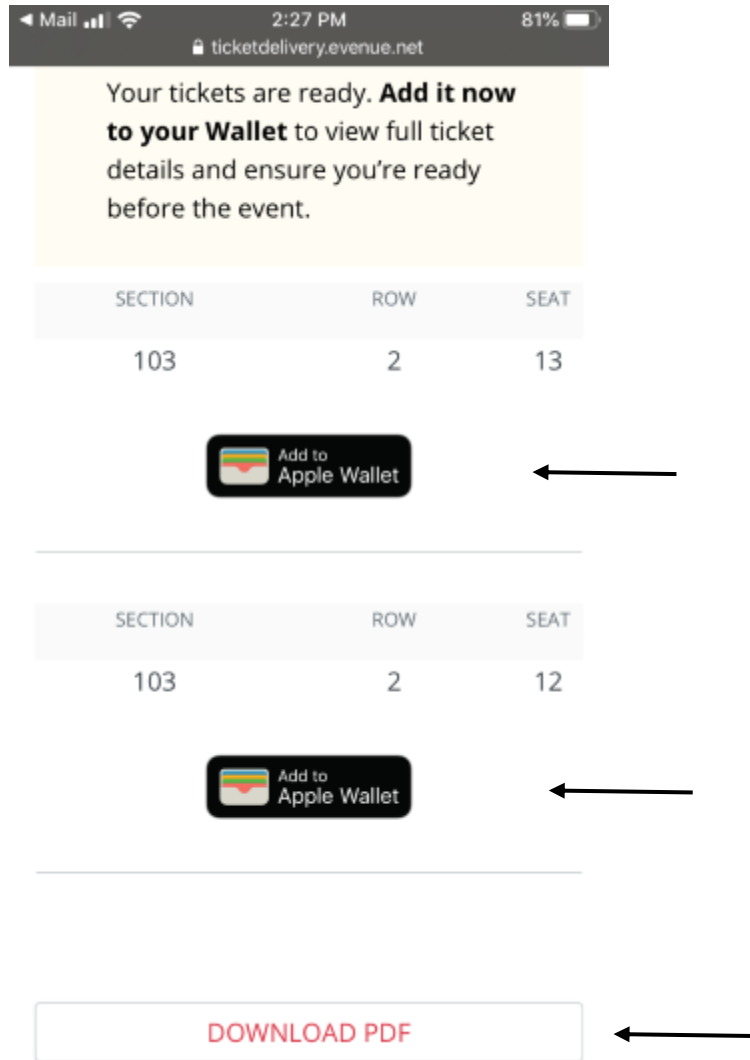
◄ Mail 2:27 PM 81%
ticketdelivery.evenue.net

Your tickets are ready. **Add it now to your Wallet** to view full ticket details and ensure you're ready before the event.

| SECTION | ROW | SEAT |
|---|---|---|
| 103 | 2 | 13 |

Add to Apple Wallet

| SECTION | ROW | SEAT |
|---|---|---|
| 103 | 2 | 12 |

Add to Apple Wallet

DOWNLOAD PDF